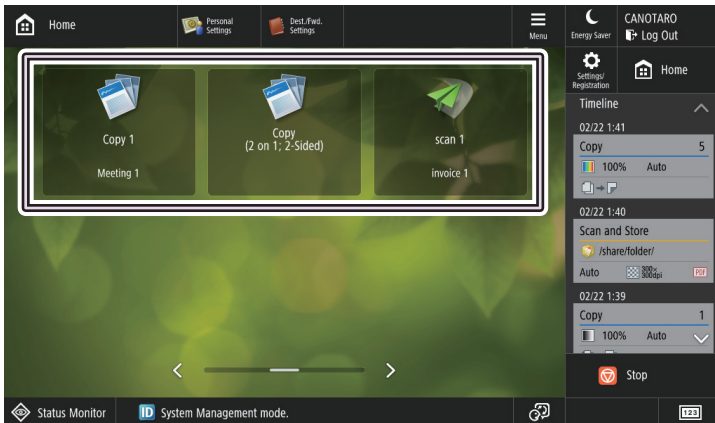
Home
Personal Settings
Dest./Fwd. Settings
Menu
Energy Saver
CANOTARO
Log Out
Settings/ Registration
Home

Copy 1
Meeting 1

Copy
(2 on 1; 2-Sided)

scan 1
invoice 1

Timeline
02/22 1:41
Copy 5
100% Auto
02/22 1:40
Scan and Store
/share/folder/
Auto 300x300dpi PDF
02/22 1:39
Copy 1
100% Auto

Stop
Status Monitor
System Management mode.
123